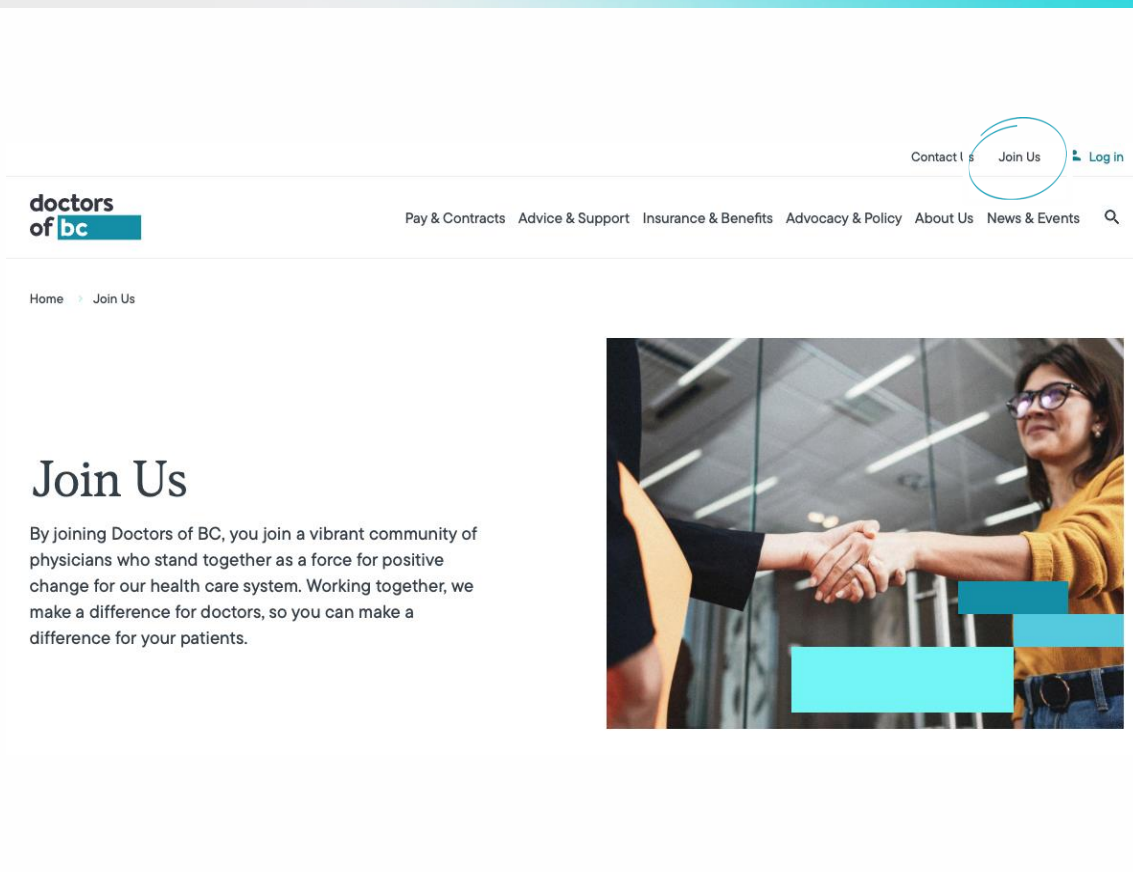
Contact Us Join Us Log in

doctors of bc

Pay & Contracts Advice & Support Insurance & Benefits Advocacy & Policy About Us News & Events

Home › Join Us

Join Us

By joining Doctors of BC, you join a vibrant community of physicians who stand together as a force for positive change for our health care system. Working together, we make a difference for doctors, so you can make a difference for your patients.